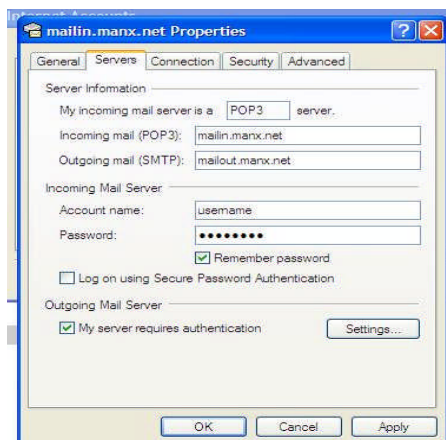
Internet Accounts

mailin.manx.net Properties

General | Servers | Connection | Security | Advanced

Server Information

My incoming mail server is a POP3 server.

Incoming mail (POP3): mailin.manx.net

Outgoing mail (SMTP): mailout.manx.net

Incoming Mail Server

Account name: username

Password: ••••••••

Remember password

Log on using Secure Password Authentication

Outgoing Mail Server

My server requires authentication

Settings...

OK | Cancel | Apply